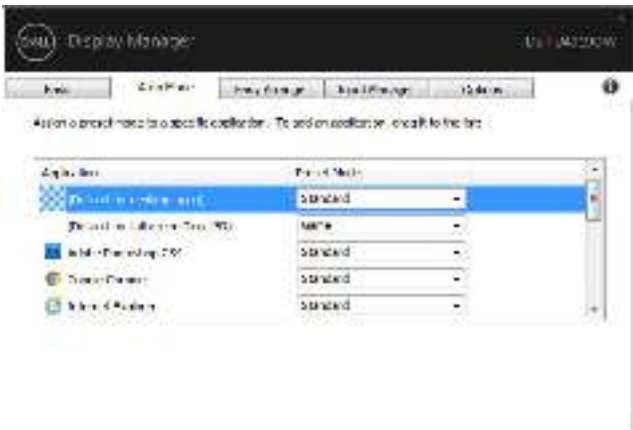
DELL Display Manager

Dell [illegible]

Basic | Auto Mode | Easy Arrange | Input Manager | Options

Assign a preset mode to a specific application. To add an application, drag it to the list:

| Application | Preset Mode |
|---|---|
| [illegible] | Standard |
| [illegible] | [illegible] |
| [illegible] | Standard |
| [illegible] | Standard |
| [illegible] | Standard |